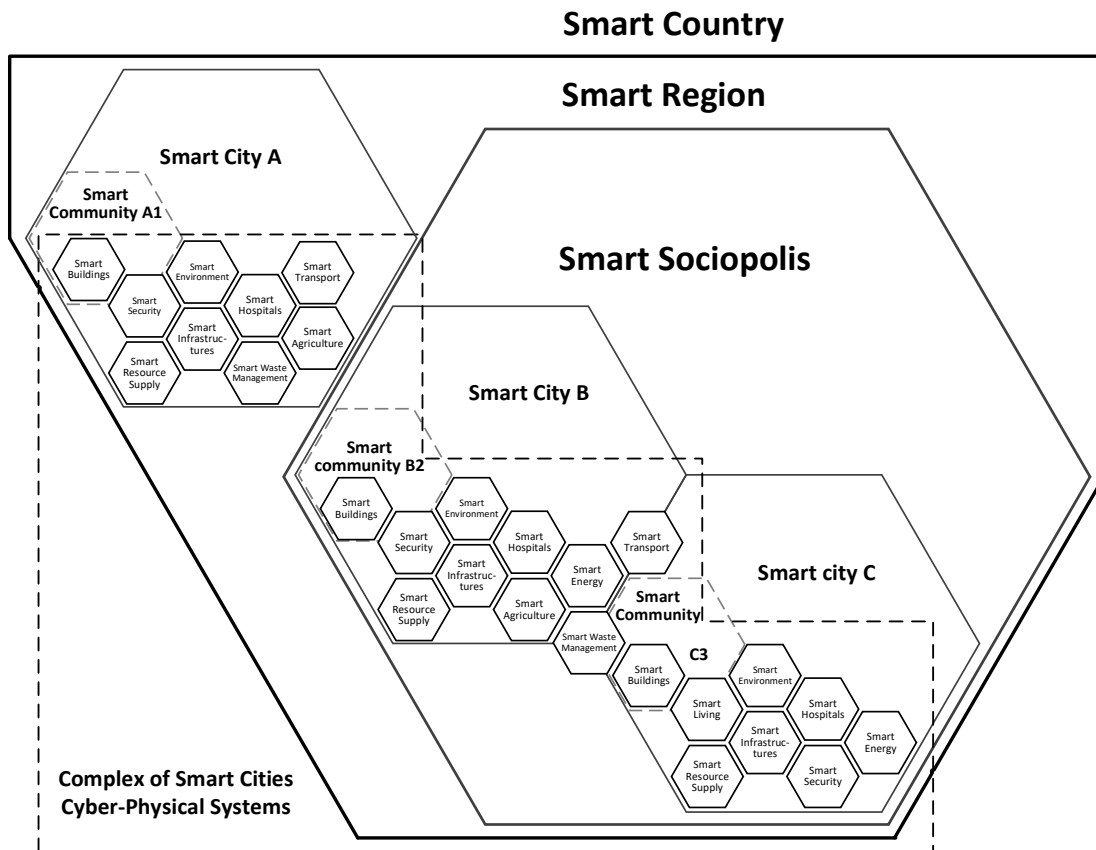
Smart Country

Smart Region

Smart City A

Smart Community A1

Smart Buildings

Smart Environment

Smart Transport

Smart Security

Smart Hospitals

Smart Infrastructures

Smart Agriculture

Smart Resource Supply

Smart Waste Management

Smart Sociopolis

Smart City B

Smart community B2

Smart Buildings

Smart Environment

Smart Security

Smart Hospitals

Smart Transport

Smart Infrastructures

Smart Energy

Smart Resource Supply

Smart Agriculture

Smart Waste Management

Smart city C

Smart Community C3

Smart Buildings

Smart Environment

Smart Living

Smart Hospitals

Smart Infrastructures

Smart Energy

Smart Resource Supply

Smart Security

Complex of Smart Cities Cyber-Physical Systems